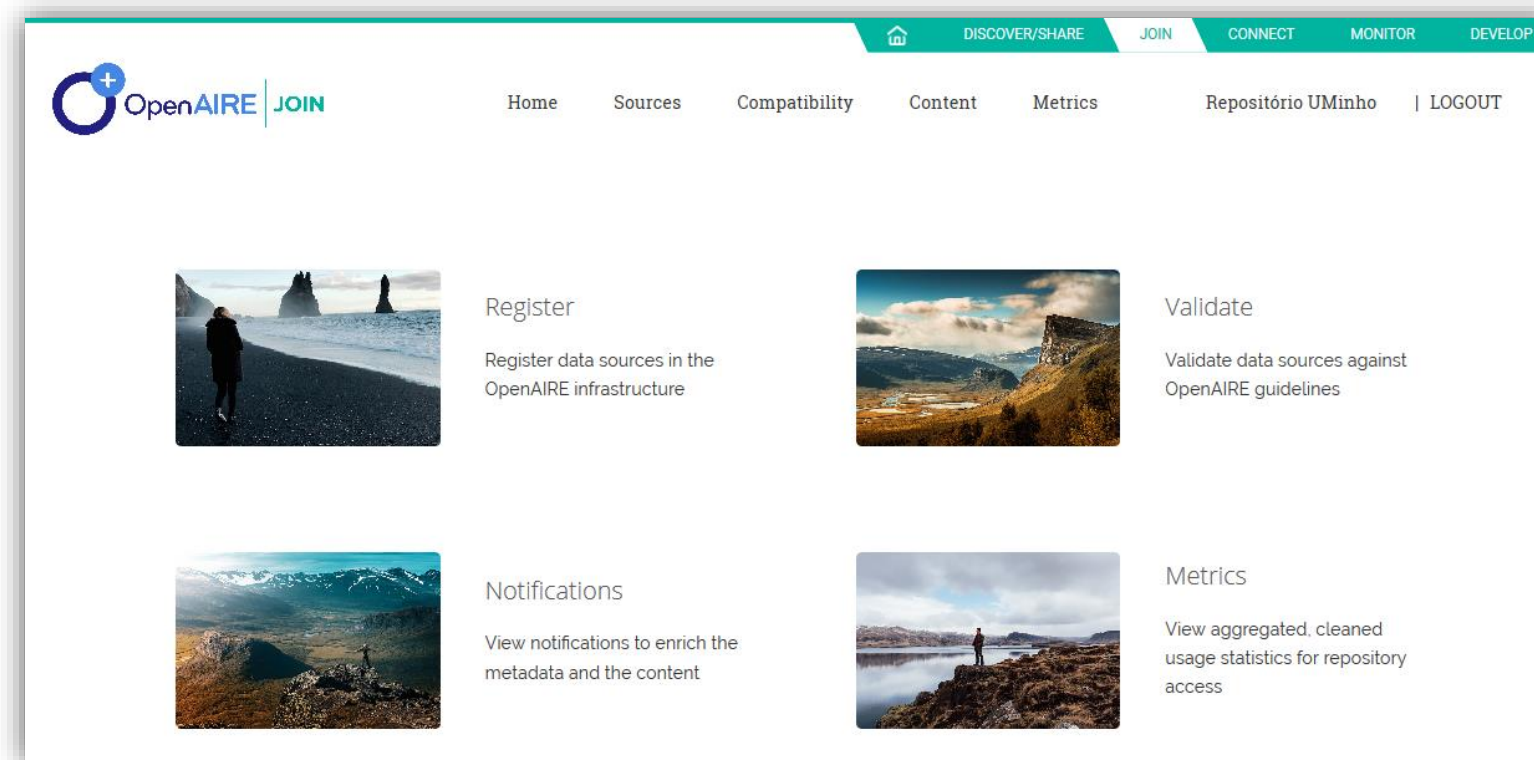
DISCOVER/SHARE JOIN CONNECT MONITOR DEVELOP

OpenAIRE | JOIN

Home Sources Compatibility Content Metrics Repositório UMinho | LOGOUT

Register

Register data sources in the OpenAIRE infrastructure

Validate

Validate data sources against OpenAIRE guidelines

Notifications

View notifications to enrich the metadata and the content

Metrics

View aggregated, cleaned usage statistics for repository access